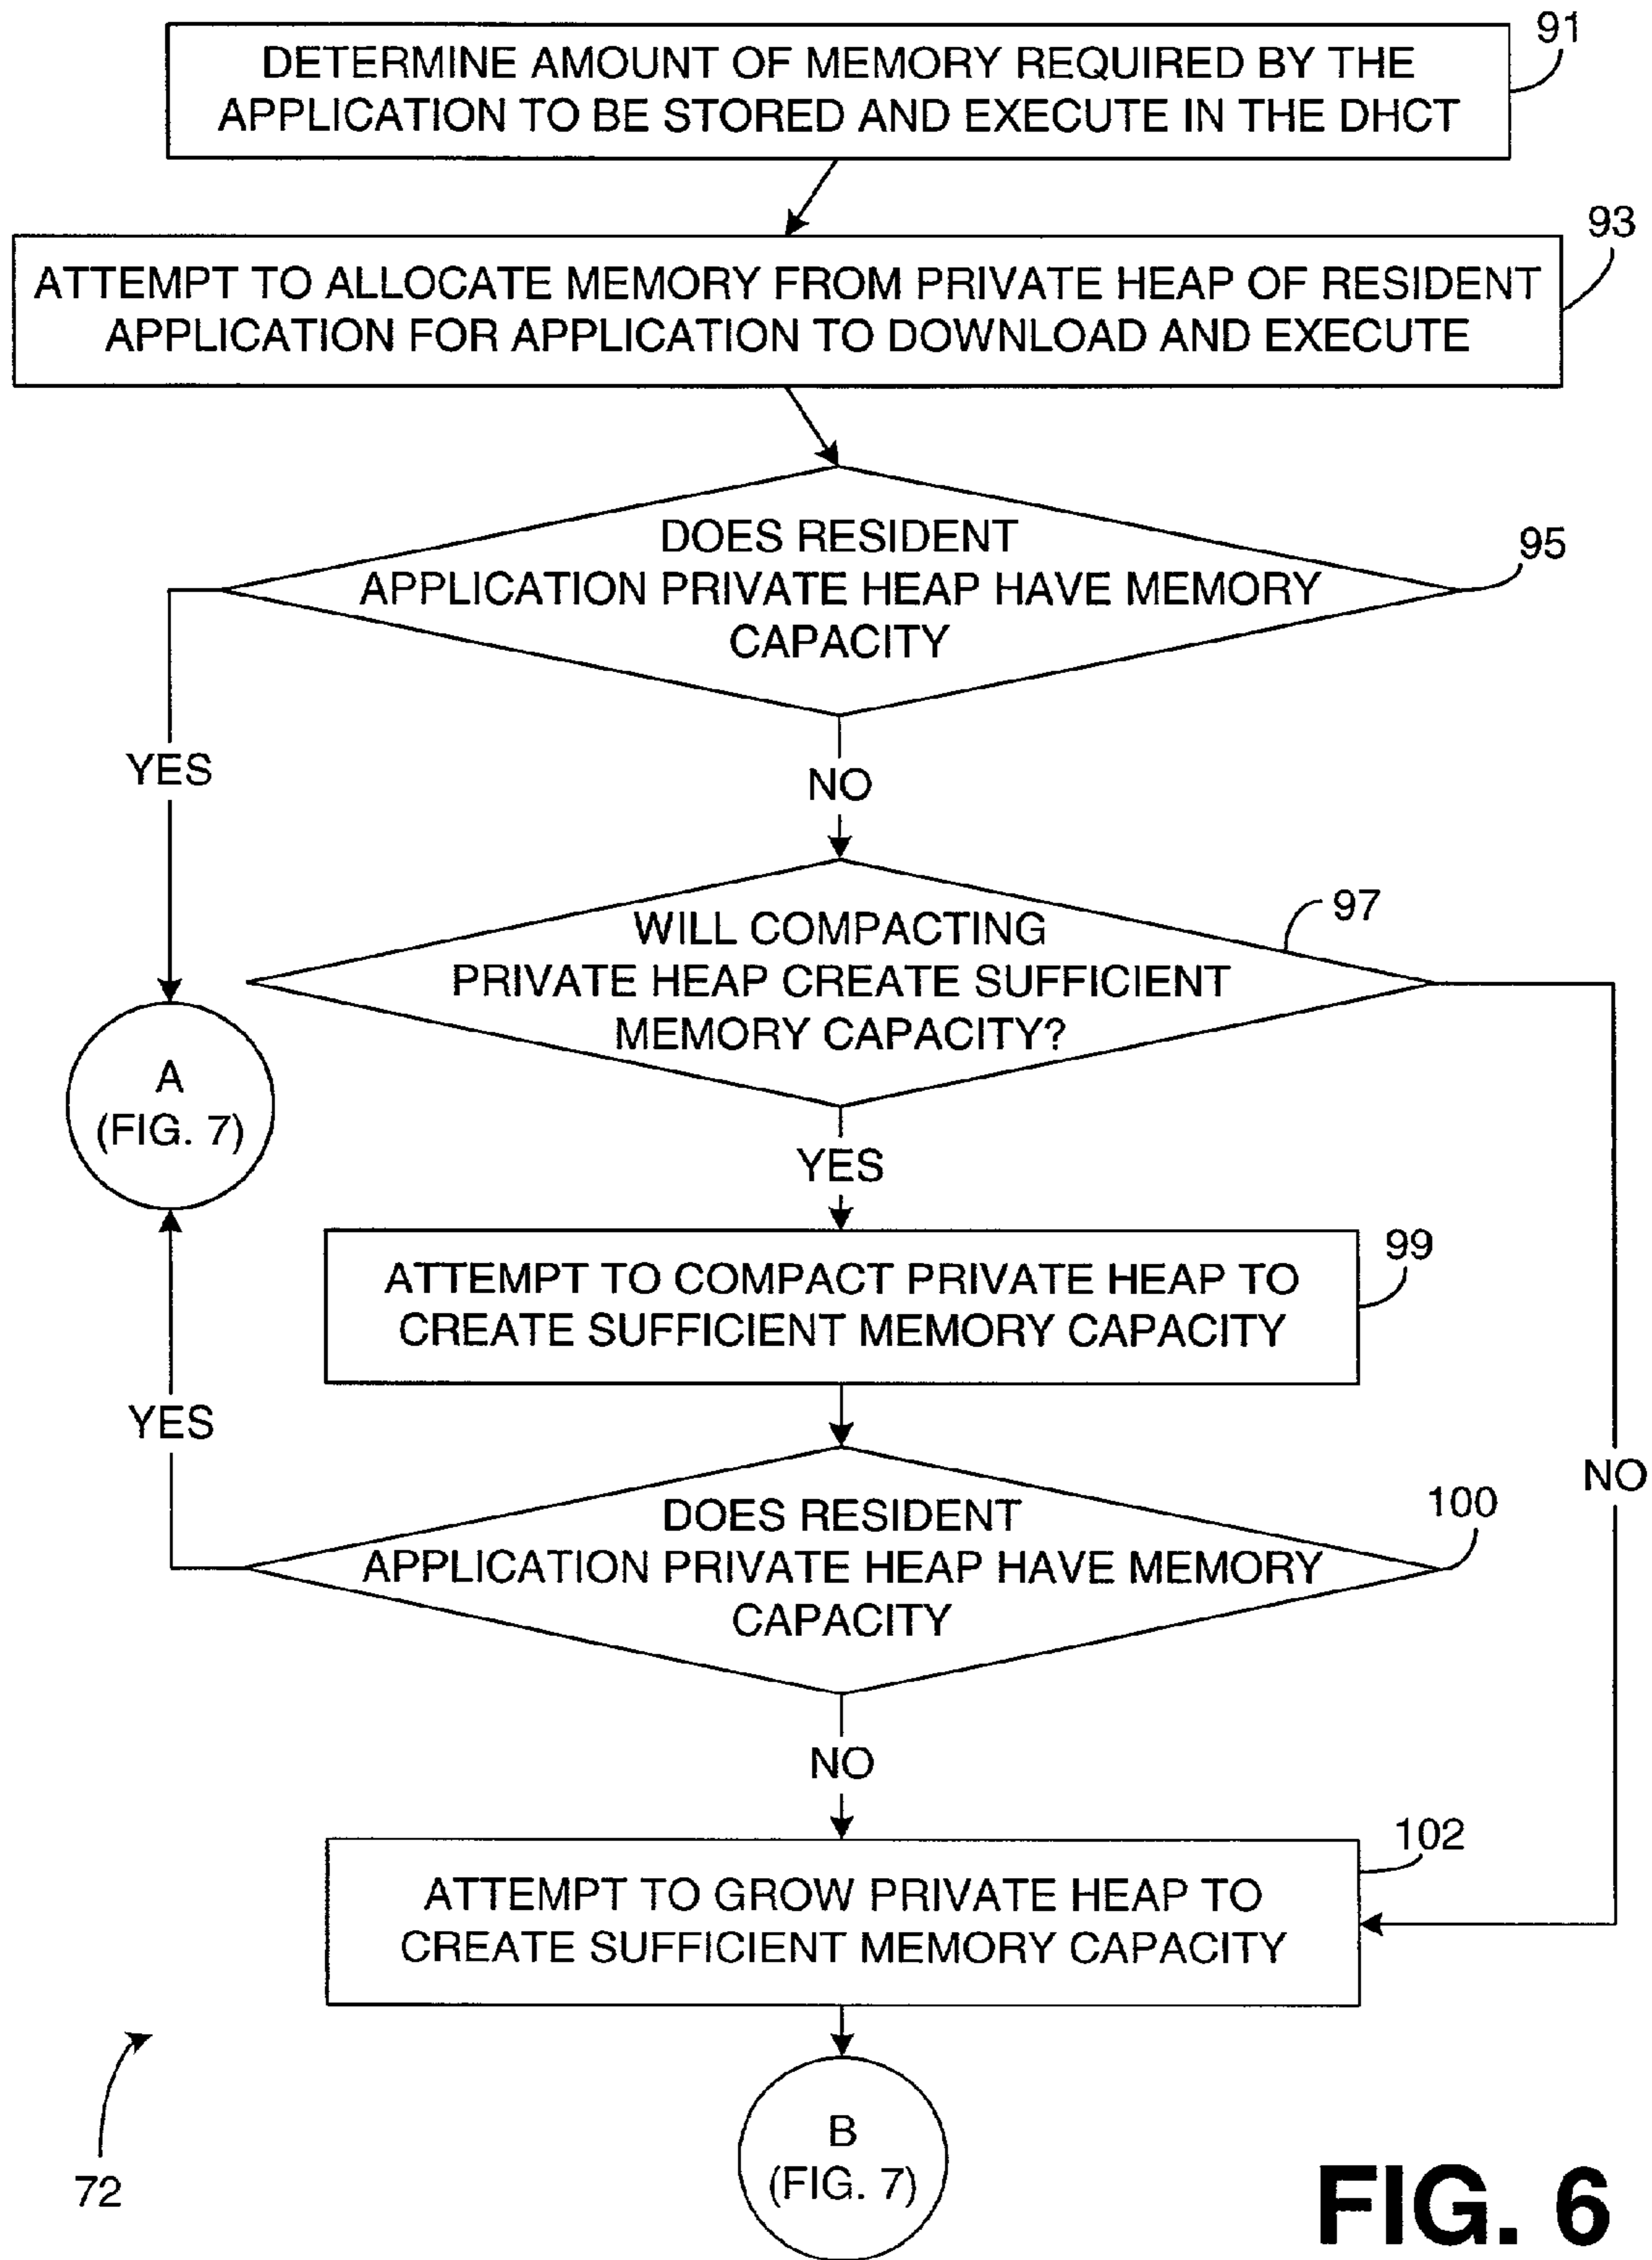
91
DETERMINE AMOUNT OF MEMORY REQUIRED BY THE APPLICATION TO BE STORED AND EXECUTE IN THE DHCT

93
ATTEMPT TO ALLOCATE MEMORY FROM PRIVATE HEAP OF RESIDENT APPLICATION FOR APPLICATION TO DOWNLOAD AND EXECUTE

95
DOES RESIDENT APPLICATION PRIVATE HEAP HAVE MEMORY CAPACITY

YES

NO

97
WILL COMPACTING PRIVATE HEAP CREATE SUFFICIENT MEMORY CAPACITY?

A
(FIG. 7)

YES

99
ATTEMPT TO COMPACT PRIVATE HEAP TO CREATE SUFFICIENT MEMORY CAPACITY

YES

NO

100
DOES RESIDENT APPLICATION PRIVATE HEAP HAVE MEMORY CAPACITY

NO

102
ATTEMPT TO GROW PRIVATE HEAP TO CREATE SUFFICIENT MEMORY CAPACITY

B
(FIG. 7)

72

FIG. 6